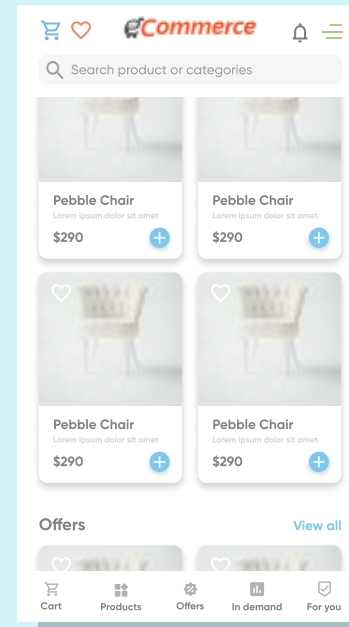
eCommerce

Search product or categories

Pebble Chair
Lorem ipsum dolor sit amet
$290

Pebble Chair
Lorem ipsum dolor sit amet
$290

Pebble Chair
Lorem ipsum dolor sit amet
$290

Pebble Chair
Lorem ipsum dolor sit amet
$290

Offers
View all

Cart
Products
Offers
In demand
For you